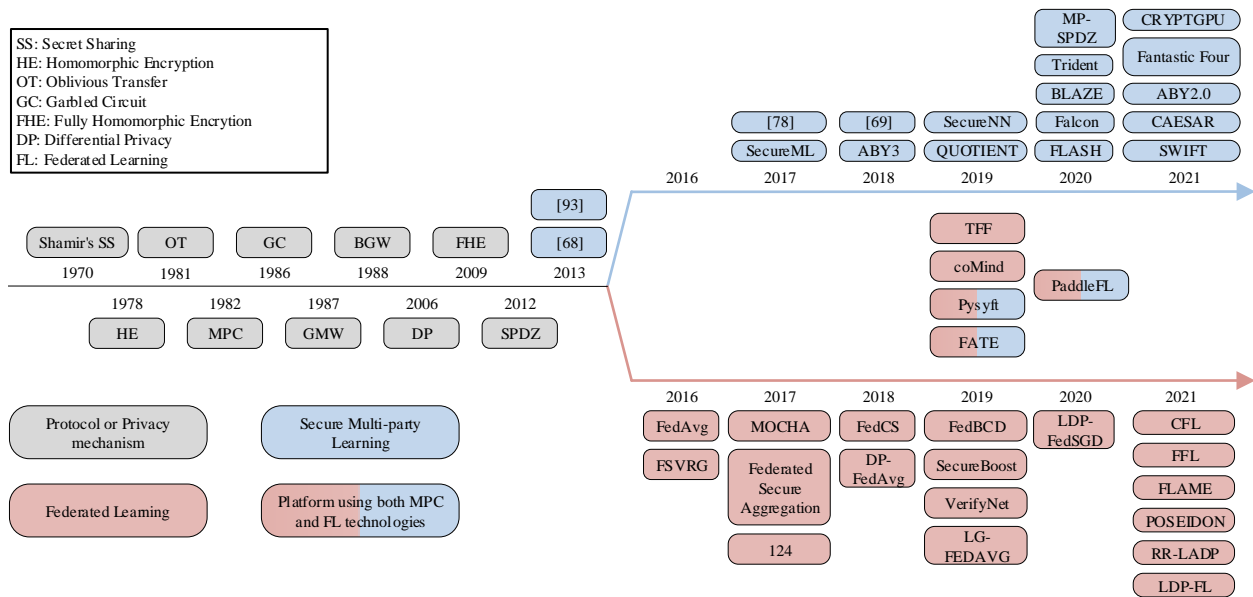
SS: Secret Sharing
HE: Homomorphic Encryption
OT: Oblivious Transfer
GC: Garbled Circuit
FHE: Fully Homomorphic Encrytion
DP: Differential Privacy
FL: Federated Learning

MP-SPDZ
Trident
BLAZE
Falcon
FLASH

CRYPTGPU
Fantastic Four
ABY2.0
CAESAR
SWIFT

[78]
SecureML

[69]
ABY3

SecureNN
QUOTIENT

2016 2017 2018 2019 2020 2021

[93]
[68]

Shamir's SS 1970
OT 1981
GC 1986
BGW 1988
FHE 2009
2013

1978 HE
1982 MPC
1987 GMW
2006 DP
2012 SPDZ

TFF
coMind
Pysyft
FATE

PaddleFL

2016 2017 2018 2019 2020 2021

Protocol or Privacy mechanism
Secure Multi-party Learning
Federated Learning
Platform using both MPC and FL technologies

FedAvg
FSVRG

MOCHA
Federated Secure Aggregation
124

FedCS
DP-FedAvg

FedBCD
SecureBoost
VerifyNet
LG-FEDAVG

LDP-FedSGD

CFL
FFL
FLAME
POSEIDON
RR-LADP
LDP-FL